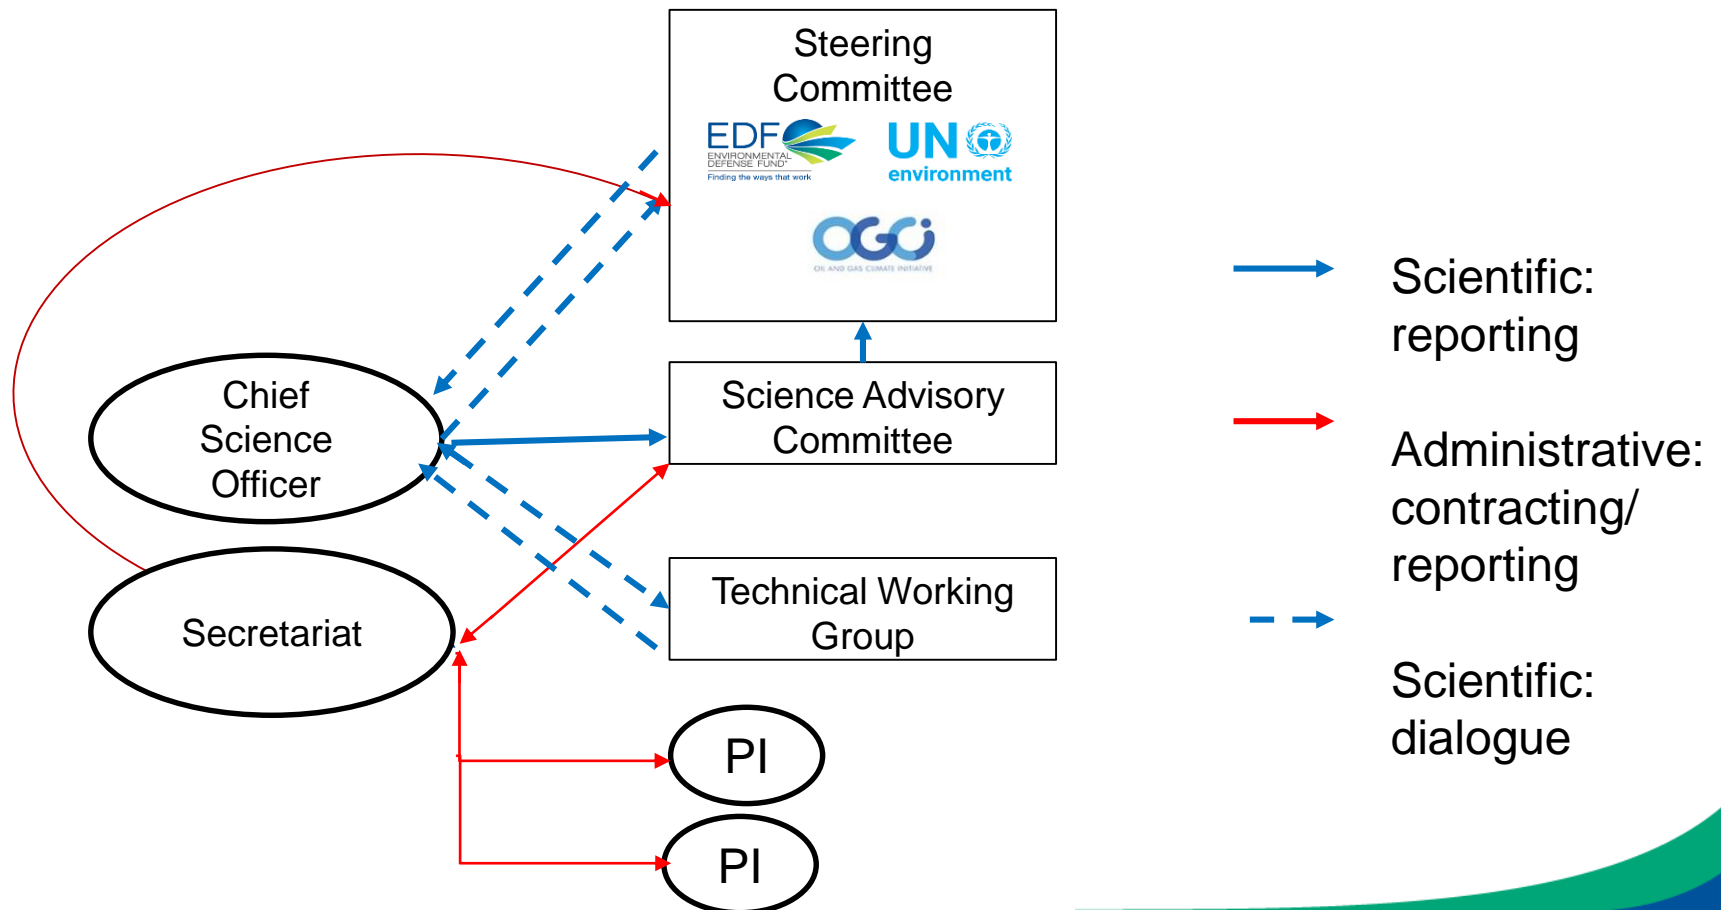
Steering Committee

EDF ENVIRONMENTAL DEFENSE FUND Finding the ways that work

UN environment

OGCi OIL AND GAS CLIMATE INITIATIVE

Science Advisory Committee

Technical Working Group

Chief Science Officer

Secretariat

PI

PI

Scientific: reporting

Administrative: contracting/ reporting

Scientific: dialogue